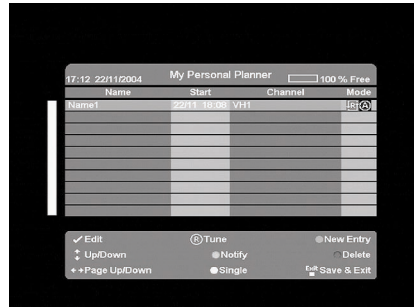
17:12 22/11/2004 My Personal Planner 100 % Free

| Name | Start | Channel | Mode |
|---|---|---|---|
| Name1 | 22/11 18:08 | VH1 | Ⓐ |
| | | | |
| | | | |
| | | | |
| | | | |
| | | | |
| | | | |
| | | | |
| | | | |
| | | | |

Edit Ⓡ Tune New Entry
Up/Down Notify Delete
Page Up/Down Single Exit Save & Exit